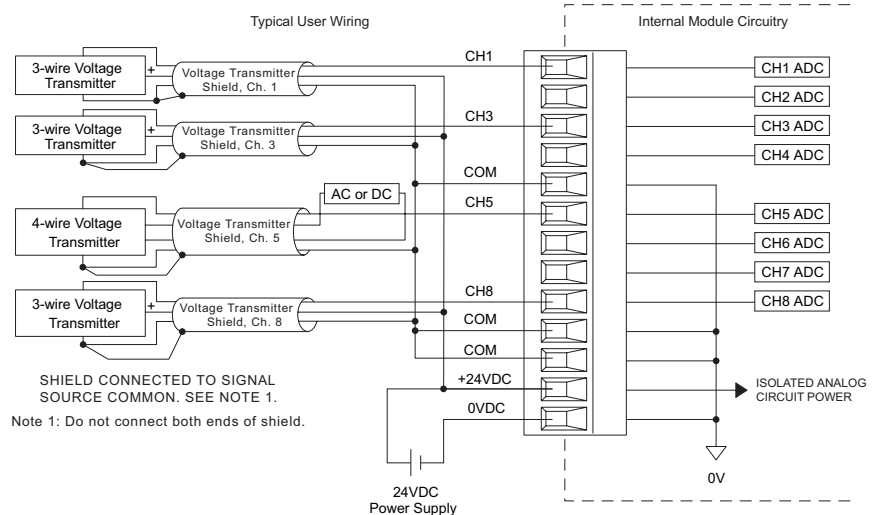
Typical User Wiring

Internal Module Circuitry

3-wire Voltage Transmitter

+

Voltage Transmitter Shield, Ch. 1

CH1

CH1 ADC

CH2 ADC

3-wire Voltage Transmitter

+

Voltage Transmitter Shield, Ch. 3

CH3

CH3 ADC

CH4 ADC

COM

AC or DC

4-wire Voltage Transmitter

Voltage Transmitter Shield, Ch. 5

CH5

CH5 ADC

CH6 ADC

CH7 ADC

3-wire Voltage Transmitter

+

Voltage Transmitter Shield, Ch. 8

CH8

CH8 ADC

COM

COM

SHIELD CONNECTED TO SIGNAL SOURCE COMMON. SEE NOTE 1.

+24VDC

ISOLATED ANALOG CIRCUIT POWER

Note 1: Do not connect both ends of shield.

0VDC

0V

24VDC Power Supply